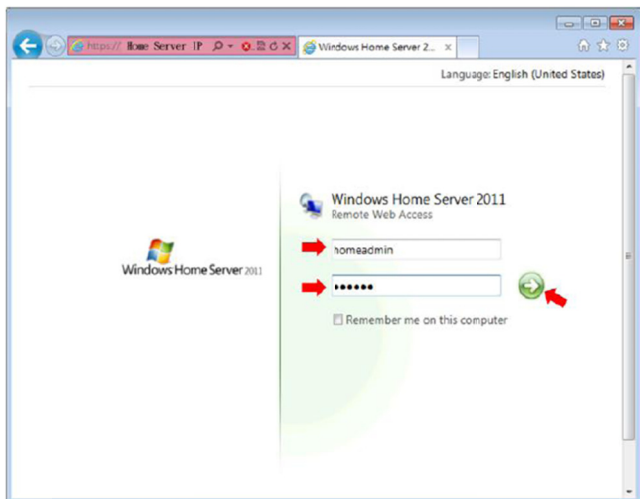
https:// Home Server IP
Windows Home Server 2...

Language: English (United States)

Windows Home Server 2011

Windows Home Server 2011
Remote Web Access

homeadmin
•••••••

Remember me on this computer